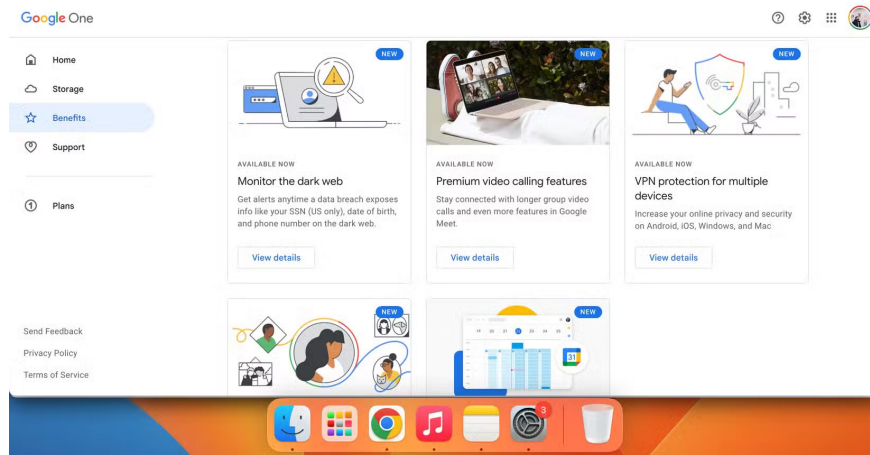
Google One

Home
Storage
Benefits
Support

Plans

Send Feedback
Privacy Policy
Terms of Service

NEW
AVAILABLE NOW
Monitor the dark web
Get alerts anytime a data breach exposes info like your SSN (US only), date of birth, and phone number on the dark web.
View details

NEW
AVAILABLE NOW
Premium video calling features
Stay connected with longer group video calls and even more features in Google Meet.
View details

NEW
AVAILABLE NOW
VPN protection for multiple devices
Increase your online privacy and security on Android, iOS, Windows, and Mac
View details

NEW

NEW
31

3